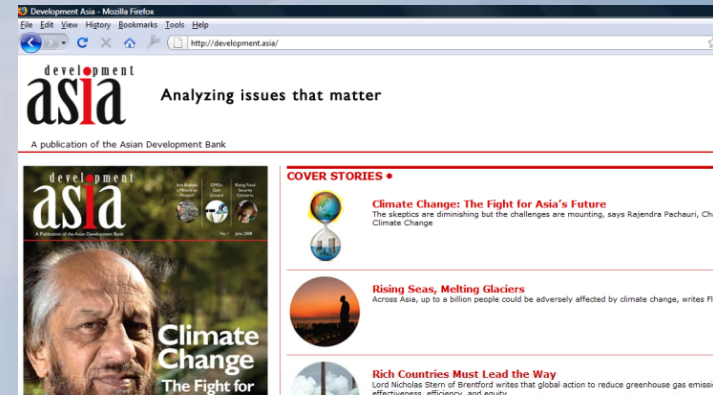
Development Asia - Mozilla Firefox

File Edit View History Bookmarks Tools Help

http://development.asia/

development asia

Analyzing issues that matter

A publication of the Asian Development Bank

development asia

A Publication of the Asian Development Bank

No. 1 June 2008

Climate Change The Fight for

COVER STORIES

Climate Change: The Fight for Asia's Future

The skeptics are diminishing but the challenges are mounting, says Rajendra Pachauri, Ch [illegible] Climate Change

Rising Seas, Melting Glaciers

Across Asia, up to a billion people could be adversely affected by climate change, writes F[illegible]

Rich Countries Must Lead the Way

Lord Nicholas Stern of Brentford writes that global action to reduce greenhouse gas emissi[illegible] effectiveness, efficiency, and equity